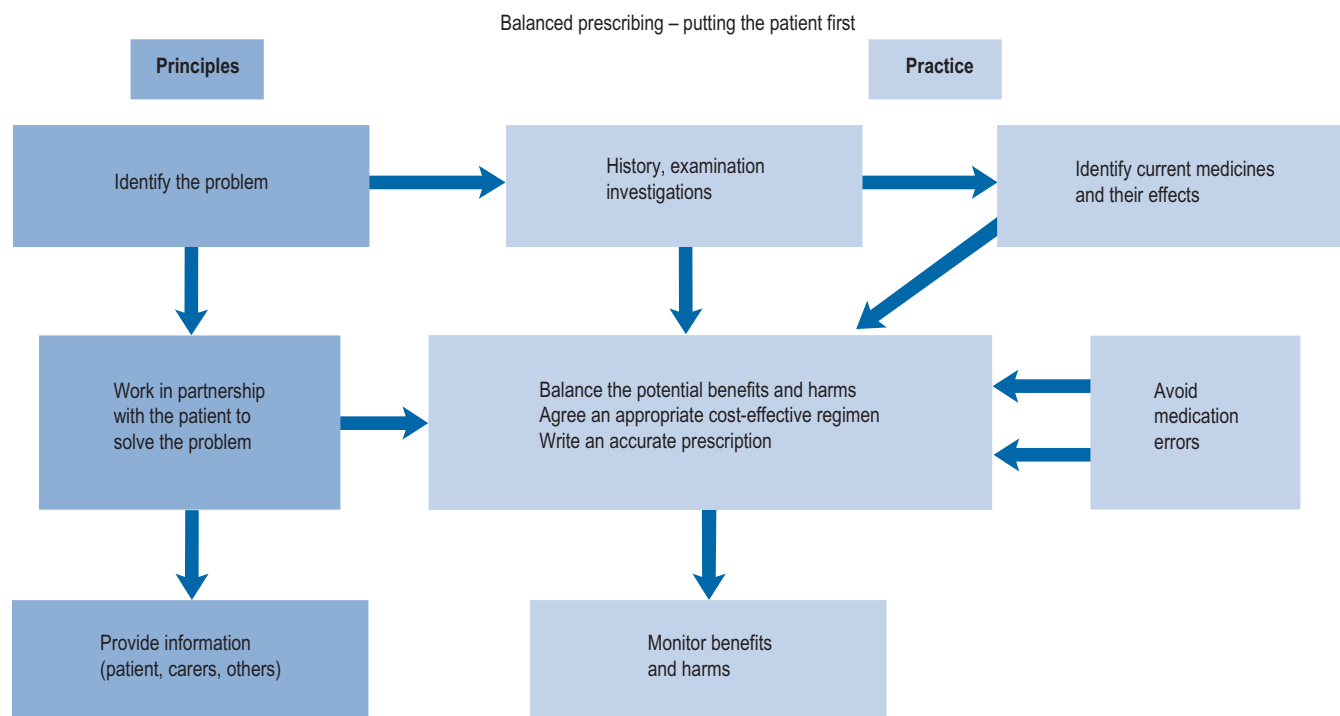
Balanced prescribing – putting the patient first

Principles

Practice

Identify the problem

History, examination investigations

Identify current medicines and their effects

Work in partnership with the patient to solve the problem

Balance the potential benefits and harms
Agree an appropriate cost-effective regimen
Write an accurate prescription

Avoid medication errors

Provide information (patient, carers, others)

Monitor benefits and harms